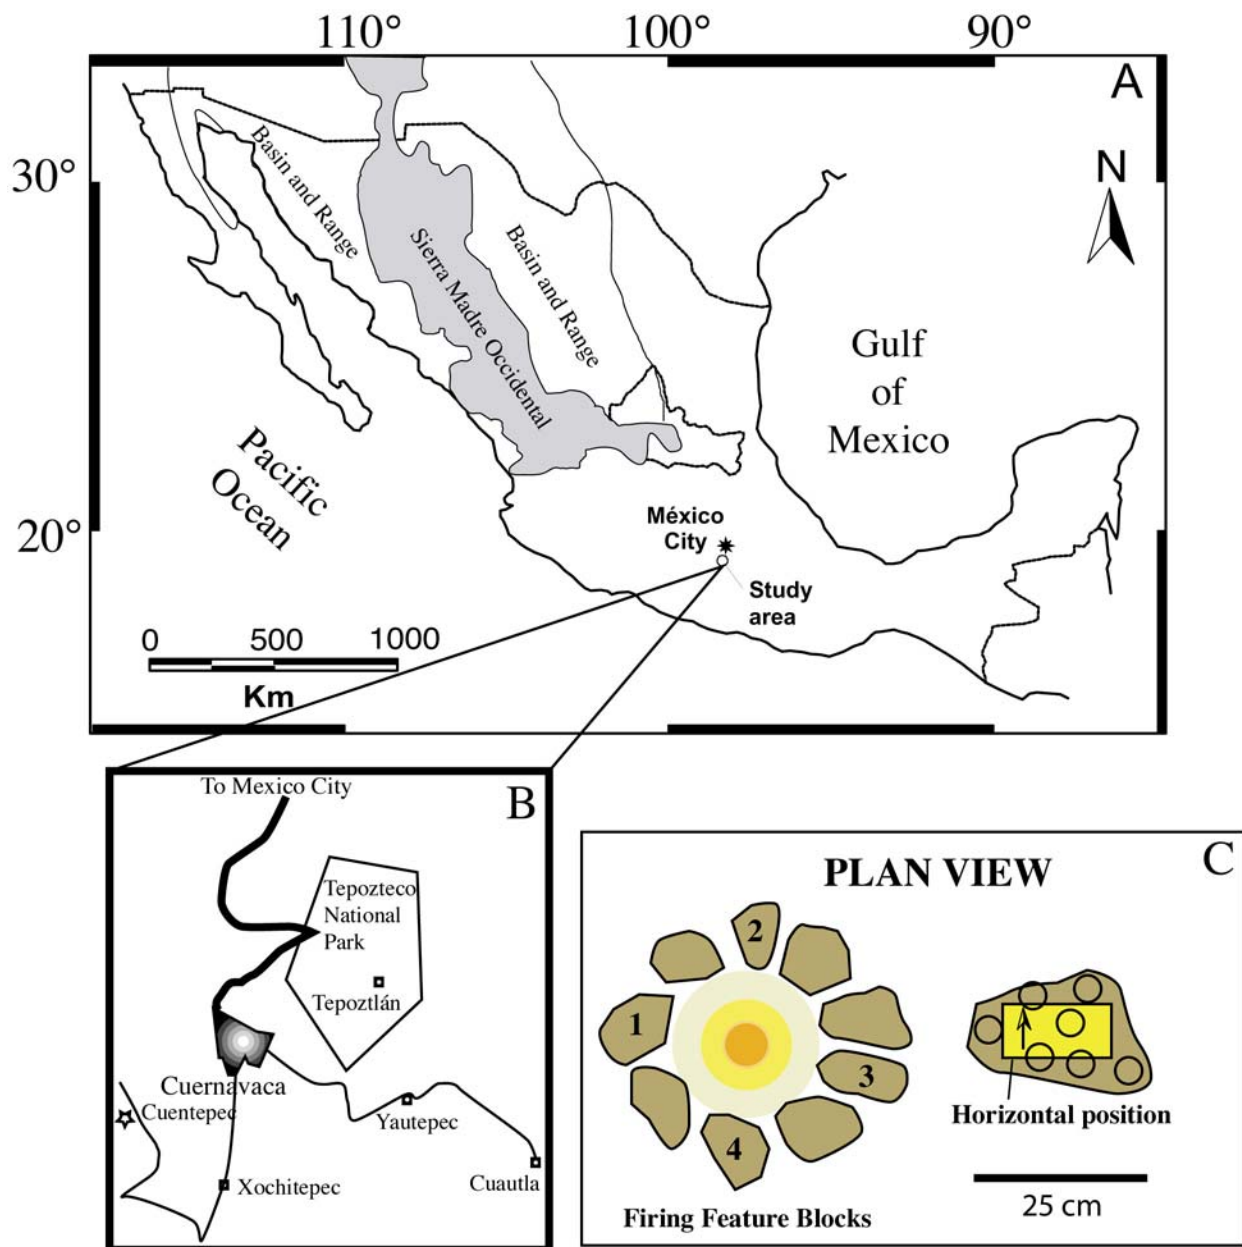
110° 100° 90°

A

30°

20°

N

Basin and Range

Sierra Madre Occidental

Basin and Range

Gulf of Mexico

Pacific Ocean

México City

Study area

0 500 1000

Km

B

To Mexico City

Tepozteco National Park

Tepoztlán

Cuernavaca

Cuentepec

Yautepec

Xochitepec

Cuautla

C

PLAN VIEW

2

1

3

4

Firing Feature Blocks

Horizontal position

25 cm